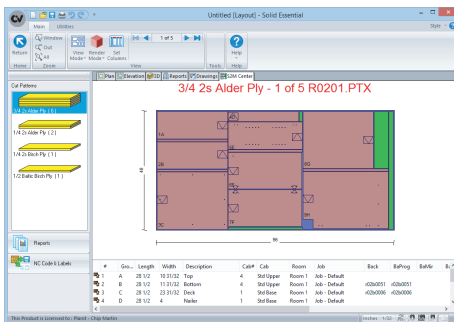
Untitled (Layout) - Solid Essential

Style

Main Utilities

Return Window Out All Zoom View Mode Render Mode Set Columns 1 of 5 Help

Home Zoom View Tools Help

Cut Patterns

Plan Elevation 3D Reports Drawings S2M Center

3/4 2s Alder Ply ( 5 )

1/4 2s Alder Ply ( 2 )

1/4 2s Birch Ply ( 4 )

1/2 Baltic Birch Ply ( 1 )

3/4 2s Alder Ply - 1 of 5 R0201.PTX

1A

1B

1C

1D

1F

1E

1G

1H

48

96

Reports

NC Code & Labels

| # | Gro... | Length | Width | Description | Cab# | Cab | Room | Job | Back | BaProg | BaVer |
|---|---|---|---|---|---|---|---|---|---|---|---|
| 1 | A | 28 1/2 | 10 31/32 | Top | 4 | Std Upper | Room 1 | Job - Default | | | |
| 2 | B | 28 1/2 | 11 31/32 | Bottom | 4 | Std Upper | Room 1 | Job - Default | r02b0051 | r02b0051 | |
| 3 | C | 28 1/2 | 23 31/32 | Deck | 1 | Std Base | Room 1 | Job - Default | r02b0006 | r02b0006 | |
| 4 | D | 28 1/2 | 4 | Nailer | 1 | Std Base | Room 1 | Job - Default | | | |

This Product is licensed to: Planit - Chip Martin

Inches 1/32